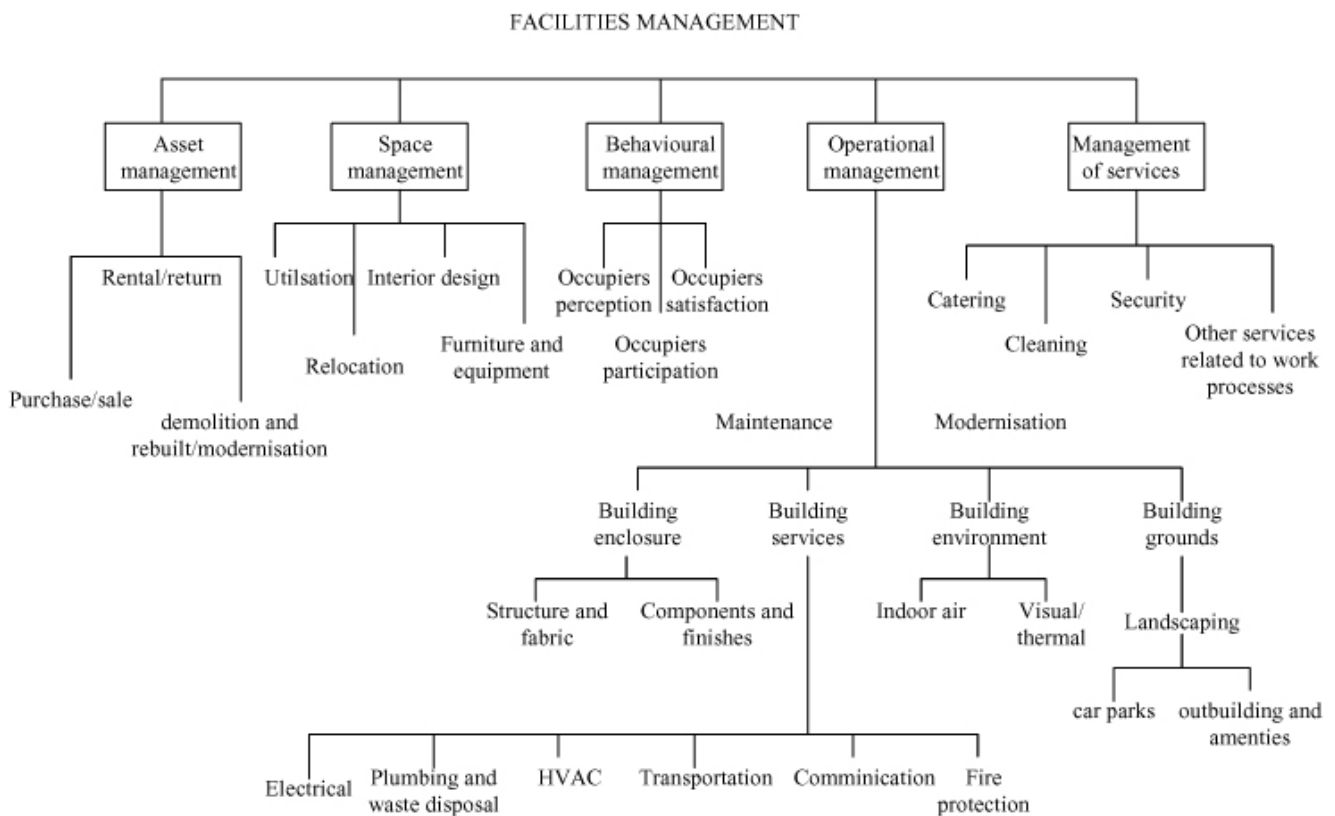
FACILITIES MANAGEMENT

Asset management

Space management

Behavioural management

Operational management

Management of services

Rental/return

Purchase/sale

demolition and rebuilt/modernisation

Utilsation

Interior design

Relocation

Furniture and equipment

Occupiers perception

Occupiers satisfaction

Occupiers participation

Catering

Cleaning

Security

Other services related to work processes

Maintenance

Modernisation

Building enclosure

Building services

Building environment

Building grounds

Structure and fabric

Components and finishes

Indoor air

Visual/ thermal

Landscaping

car parks

outbuilding and amenties

Electrical

Plumbing and waste disposal

HVAC

Transportation

Comminication

Fire protection